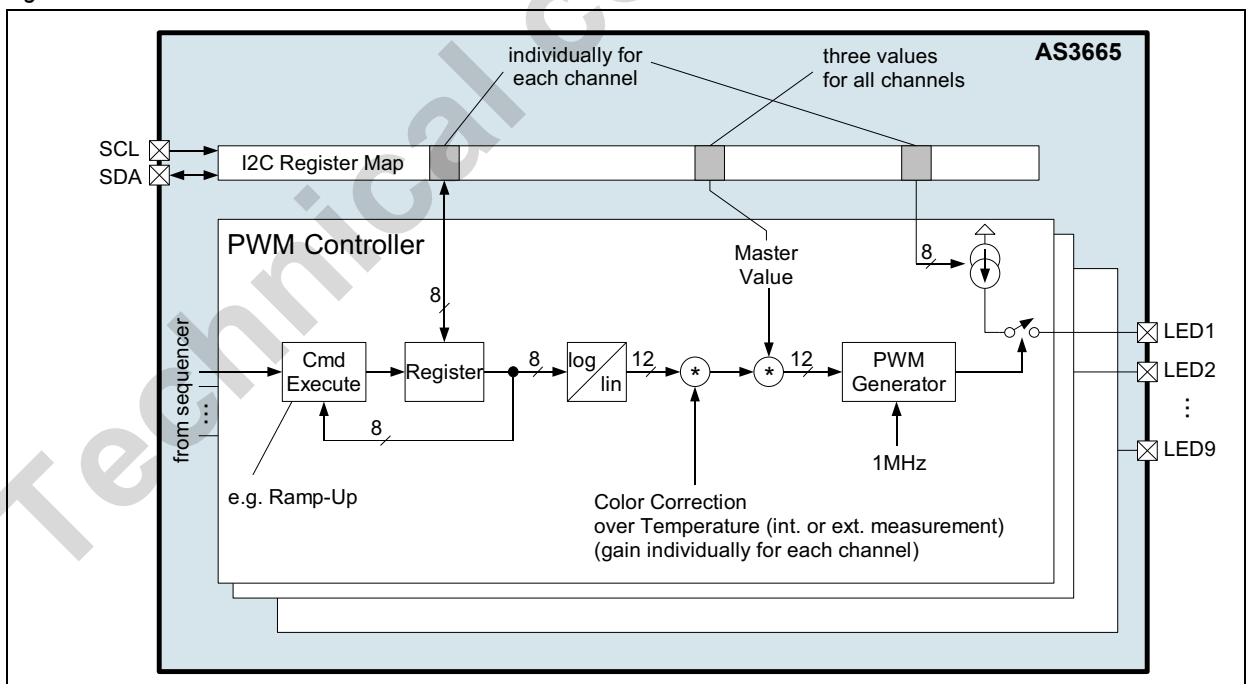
AS3665

individually for each channel

three values for all channels

SCL
SDA

I2C Register Map

PWM Controller

8

Master Value

8

from sequencer

Cmd Execute

Register

8

log

lin

12

*

*

12

PWM Generator

LED1
LED2
⋮
LED9

8

e.g. Ramp-Up

1MHz

Color Correction
over Temperature (int. or ext. measurement)
(gain individually for each channel)

Technical